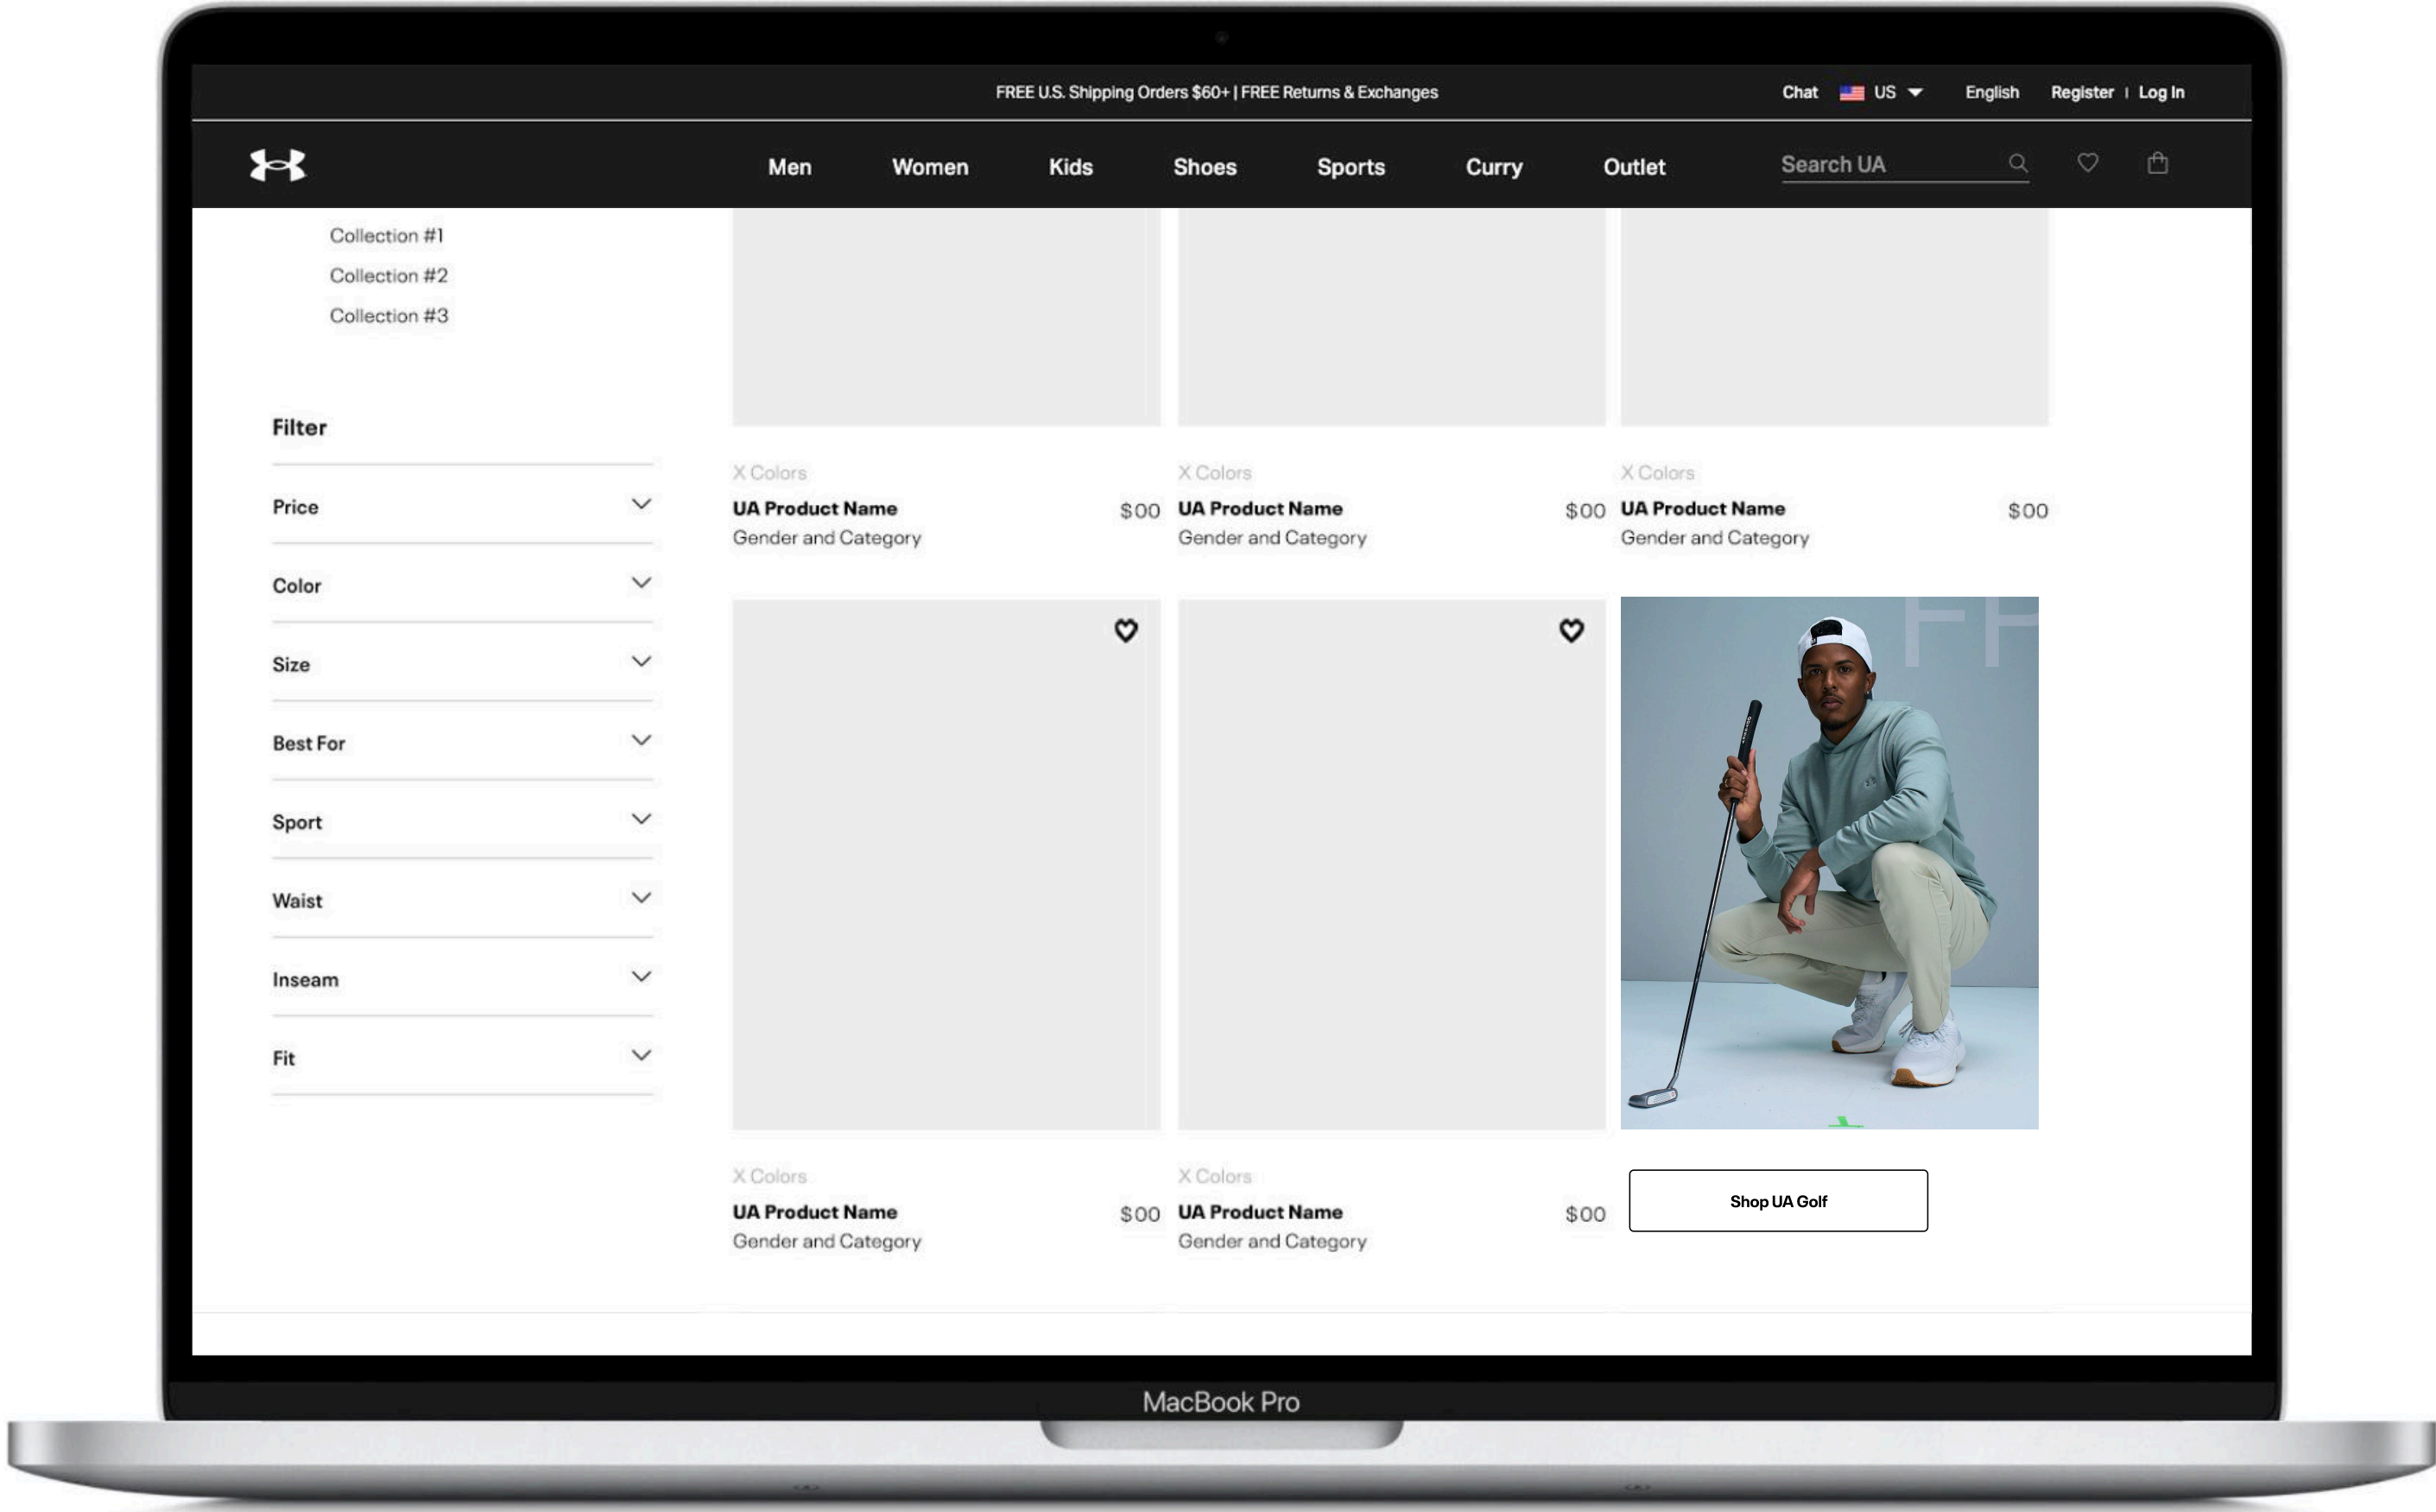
FREE U.S. Shipping Orders $60+ | FREE Returns & Exchanges

Chat US English Register | Log In

Men Women Kids Shoes Sports Curry Outlet Search UA

Collection #1
Collection #2
Collection #3

Filter

Price

Color

Size

Best For

Sport

Waist

Inseam

Fit

X Colors
UA Product Name $00
Gender and Category

X Colors
UA Product Name $00
Gender and Category

X Colors
UA Product Name $00
Gender and Category

X Colors
UA Product Name $00
Gender and Category

X Colors
UA Product Name $00
Gender and Category

Shop UA Golf

MacBook Pro